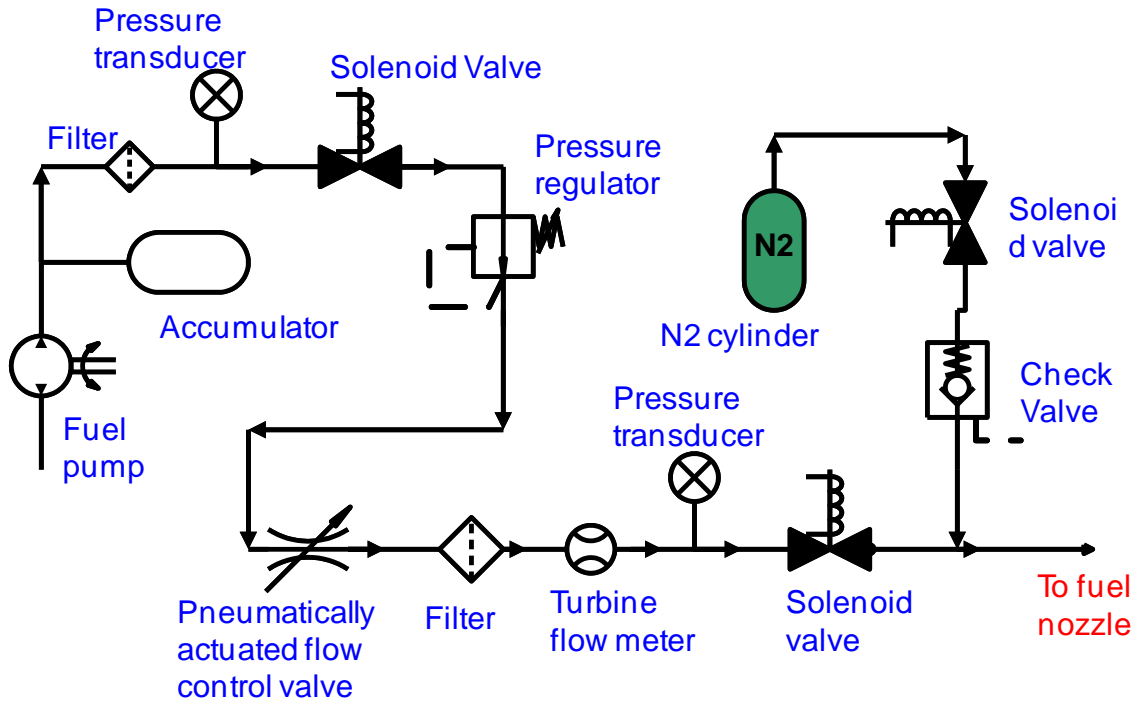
Pressure transducer

Solenoid Valve

Filter

Pressure regulator

Accumulator

Fuel pump

N2

N2 cylinder

Solenoi d valve

Check Valve

Pressure transducer

Pneumatically actuated flow control valve

Filter

Turbine flow meter

Solenoid valve

To fuel nozzle